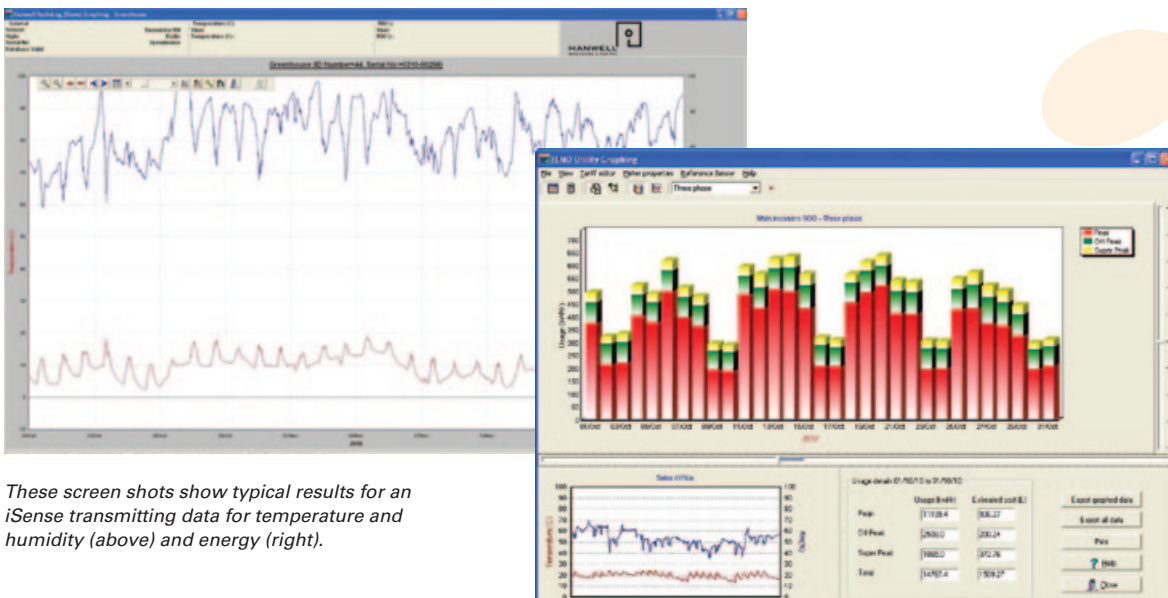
Hanwell Building (Swan) Graphing - Greenhouse

HANWELL

Greenhouse ID Number=44, Serial No.=0310-00298

ELMO Utility Graphing

File View Tariff editor Meter properties Reference Sensor Help

Three phase

Main incomers 900 - Three phase

Peak
Off Peak
Super Peak

Usage (kWh)

700 650 600 550 500 450 400 350 300 250 200 150 100 50 0

01/Oct 03/Oct 05/Oct 07/Oct 09/Oct 11/Oct 13/Oct 15/Oct 17/Oct 19/Oct 21/Oct 23/Oct 25/Oct 27/Oct 29/Oct 31/Oct

2010

Sales Office

Usage details 01/10/10 to 31/10/10

| | Usage (kWh) | Estimated cost (£) |
|---|---|---|
| Peak | 11138.4 | 905.27 |
| Off Peak | 2600.0 | 200.24 |
| Super Peak | 1065.0 | 372.76 |
| Total | 14793.4 | 1509.27 |

Export graphed data
Export all data
Print
Help
Close

These screen shots show typical results for an iSense transmitting data for temperature and humidity (above) and energy (right).